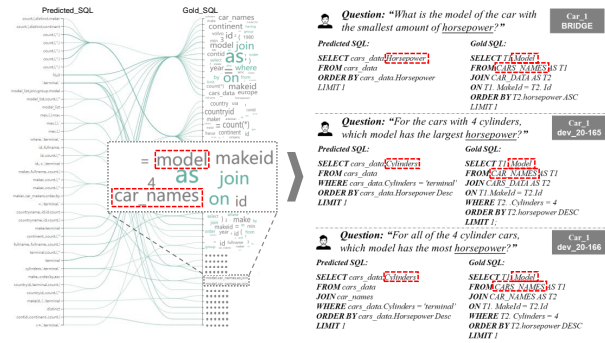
Predicted_SQL

Gold_SQL

car_names
continent
id
model
join
as
where
makeid
country
countryid
count(*)

= model makeid
4
as join
car_names on id

Question: "What is the model of the car with the smallest amount of horsepower?"

Car_1
BRIDGE

Predicted SQL:
SELECT cars_data.Horsepower
FROM cars_data
ORDER BY cars_data.Horsepower
LIMIT 1

Gold SQL:
SELECT T1.Model
FROM CAR_NAMES AS T1
JOIN CARS_DATA AS T2
ON T1.MakeId = T2.Id
ORDER BY T2.horsepower ASC
LIMIT 1

Question: "For the cars with 4 cylinders, which model has the largest horsepower?"

Car_1
dev_20-165

Predicted SQL:
SELECT cars_data.Cylinders
FROM cars_data
WHERE cars_data.Cylinders = 'terminal'
ORDER BY cars_data.Horsepower Desc
LIMIT 1

Gold SQL:
SELECT T1.Model
FROM CAR_NAMES AS T1
JOIN CARS_DATA AS T2
ON T1.MakeId = T2.Id
WHERE T2. Cylinders = 4
ORDER BY T2.horsepower DESC
LIMIT 1;

Question: "For all of the 4 cylinder cars, which model has the most horsepower?"

Car_1
dev_20-166

Predicted SQL:
SELECT cars_data.Cylinders
FROM cars_data
JOIN car_names
WHERE cars_data.Cylinders = 'terminal'
ORDER BY cars_data.Horsepower Desc
LIMIT 1

Gold SQL:
SELECT T1.Model
FROM CARS_NAMES AS T1
JOIN CAR_NAMES AS T2
ON T1. MakeId = T2.Id
WHERE T2. Cylinders = 4
ORDER BY T2.horsepower DESC
LIMIT 1